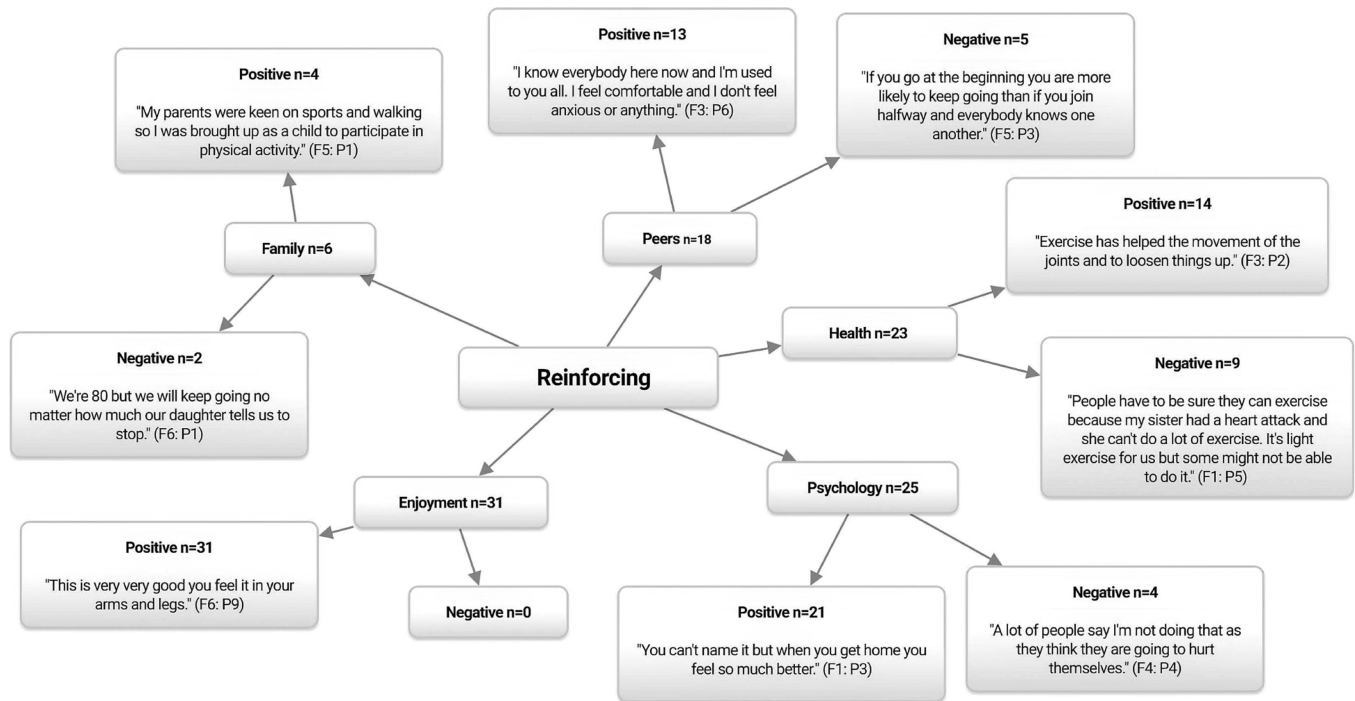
Positive n=4

"My parents were keen on sports and walking so I was brought up as a child to participate in physical activity." (F5: P1)

Positive n=13

"I know everybody here now and I'm used to you all. I feel comfortable and I don't feel anxious or anything." (F3: P6)

Negative n=5

"If you go at the beginning you are more likely to keep going than if you join halfway and everybody knows one another." (F5: P3)

Family n=6

Peers n=18

Positive n=14

"Exercise has helped the movement of the joints and to loosen things up." (F3: P2)

Health n=23

Negative n=2

"We're 80 but we will keep going no matter how much our daughter tells us to stop." (F6: P1)

Reinforcing

Negative n=9

"People have to be sure they can exercise because my sister had a heart attack and she can't do a lot of exercise. It's light exercise for us but some might not be able to do it." (F1: P5)

Enjoyment n=31

Psychology n=25

Positive n=31

"This is very very good you feel it in your arms and legs." (F6: P9)

Negative n=0

Positive n=21

"You can't name it but when you get home you feel so much better." (F1: P3)

Negative n=4

"A lot of people say I'm not doing that as they think they are going to hurt themselves." (F4: P4)